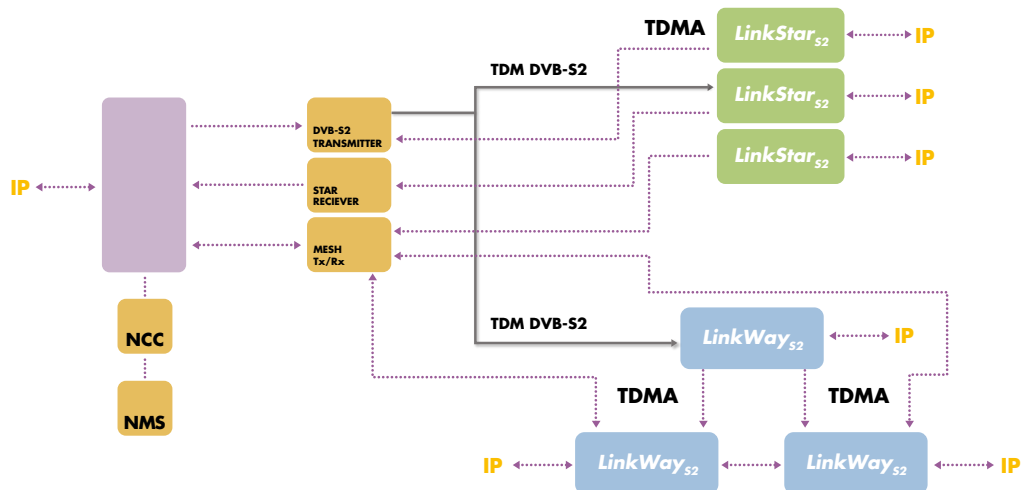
TDMA

$LinkStar_{S2}$ IP

TDM DVB-S2

$LinkStar_{S2}$ IP

$LinkStar_{S2}$ IP

DVB-S2 TRANSMITTER

IP

STAR RECIEVER

MESH Tx/Rx

NCC

NMS

TDM DVB-S2

$LinkWay_{S2}$ IP

TDMA

TDMA

IP $LinkWay_{S2}$

$LinkWay_{S2}$ IP